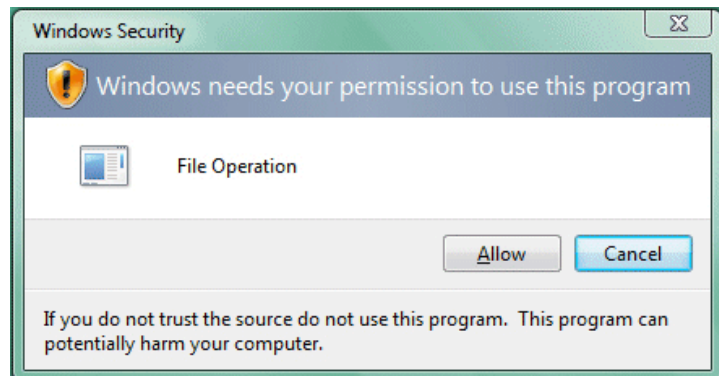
Windows Security

Windows needs your permission to use this program

File Operation

Allow

Cancel

If you do not trust the source do not use this program. This program can potentially harm your computer.